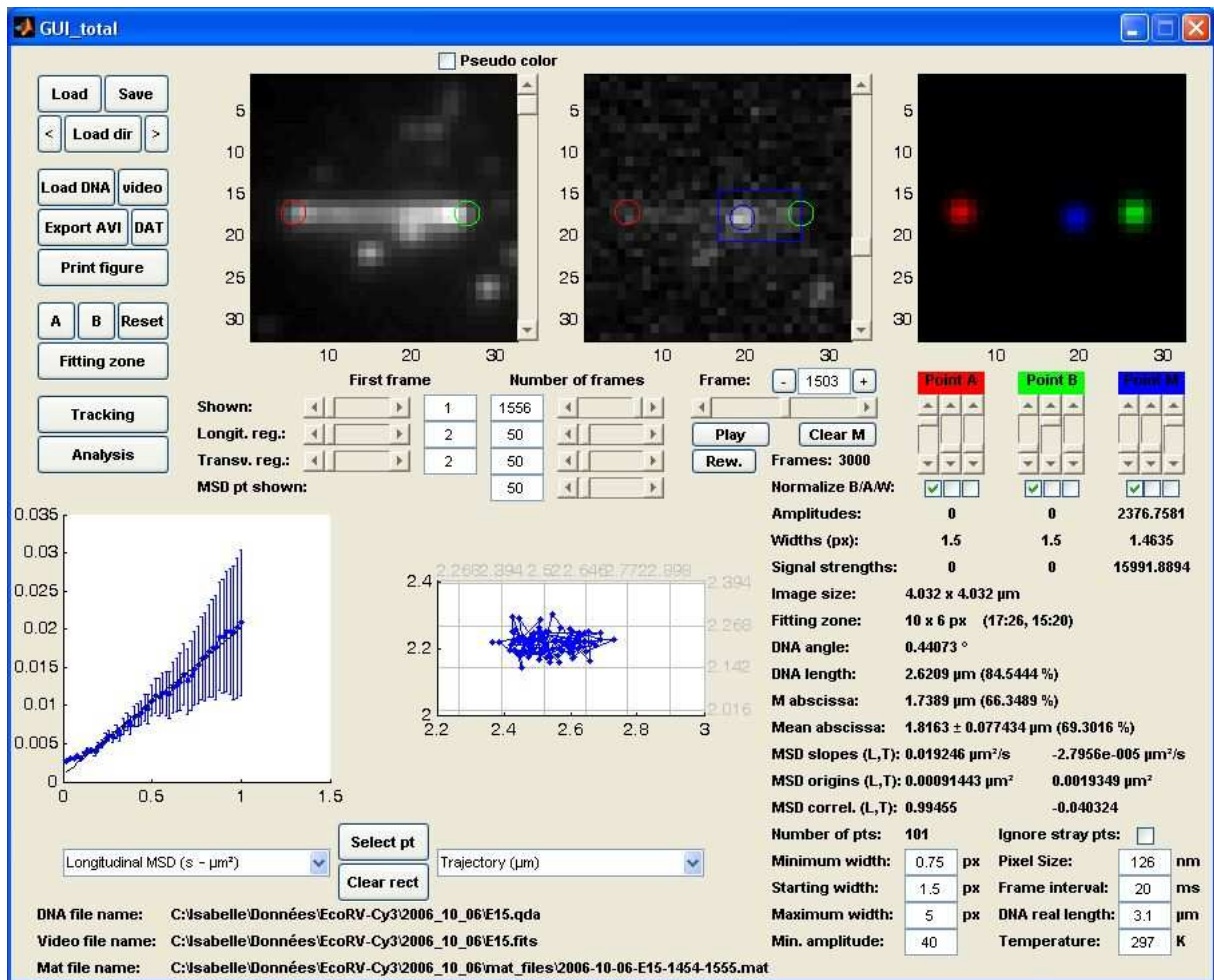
GUI_total

Pseudo color

Load
Save
<
Load dir
>
Load DNA
video
Export AVI
DAT
Print figure
A
B
Reset
Fitting zone
Tracking
Analysis

5
10
15
20
25
30
10
20
30

5
10
15
20
25
30
10
20
30

5
10
15
20
25
30
10
20
30

First frame
Number of frames
Frame:
-
1503
+
Shown:
1
1556
Longit. reg.:
2
50
Transv. reg.:
2
50
MSD pt shown:
50
Play
Clear M
Rew.
Frames: 3000

Point A
Point B
Point M

Normalize B/A/W:
Amplitudes: 0 0 2376.7581
Widths (px): 1.5 1.5 1.4635
Signal strengths: 0 0 15991.8894
Image size: 4.032 x 4.032 µm
Fitting zone: 10 x 6 px (17:26, 15:20)
DNA angle: 0.44073 °
DNA length: 2.6209 µm (84.5444 %)
M abscissa: 1.7389 µm (66.3489 %)
Mean abscissa: 1.8163 ± 0.077434 µm (69.3016 %)
MSD slopes (L,T): 0.019246 µm²/s -2.7956e-005 µm²/s
MSD origins (L,T): 0.00091443 µm² 0.0019349 µm²
MSD correl. (L,T): 0.99455 -0.040324
Number of pts: 101
Ignore stray pts:
Minimum width: 0.75 px
Pixel Size: 126 nm
Starting width: 1.5 px
Frame interval: 20 ms
Maximum width: 5 px
DNA real length: 3.1 µm
Min. amplitude: 40
Temperature: 297 K

0.035
0.03
0.025
0.02
0.015
0.01
0.005
0
0
0.5
1
1.5

2.2662.394 2.522.6462.7722.898
2.4
2.2
2
2.2
2.4
2.6
2.8
3
2.394
2.268
2.142
2.016

Longitudinal MSD (s - µm²)
Select pt
Clear rect
Trajectory (µm)

DNA file name: C:\Isabelle\Données\EcoRV-Cy3\2006_10_06\E15.qda
Video file name: C:\Isabelle\Données\EcoRV-Cy3\2006_10_06\E15.fits
Mat file name: C:\Isabelle\Données\EcoRV-Cy3\2006_10_06\mat_files\2006-10-06-E15-1454-1555.mat